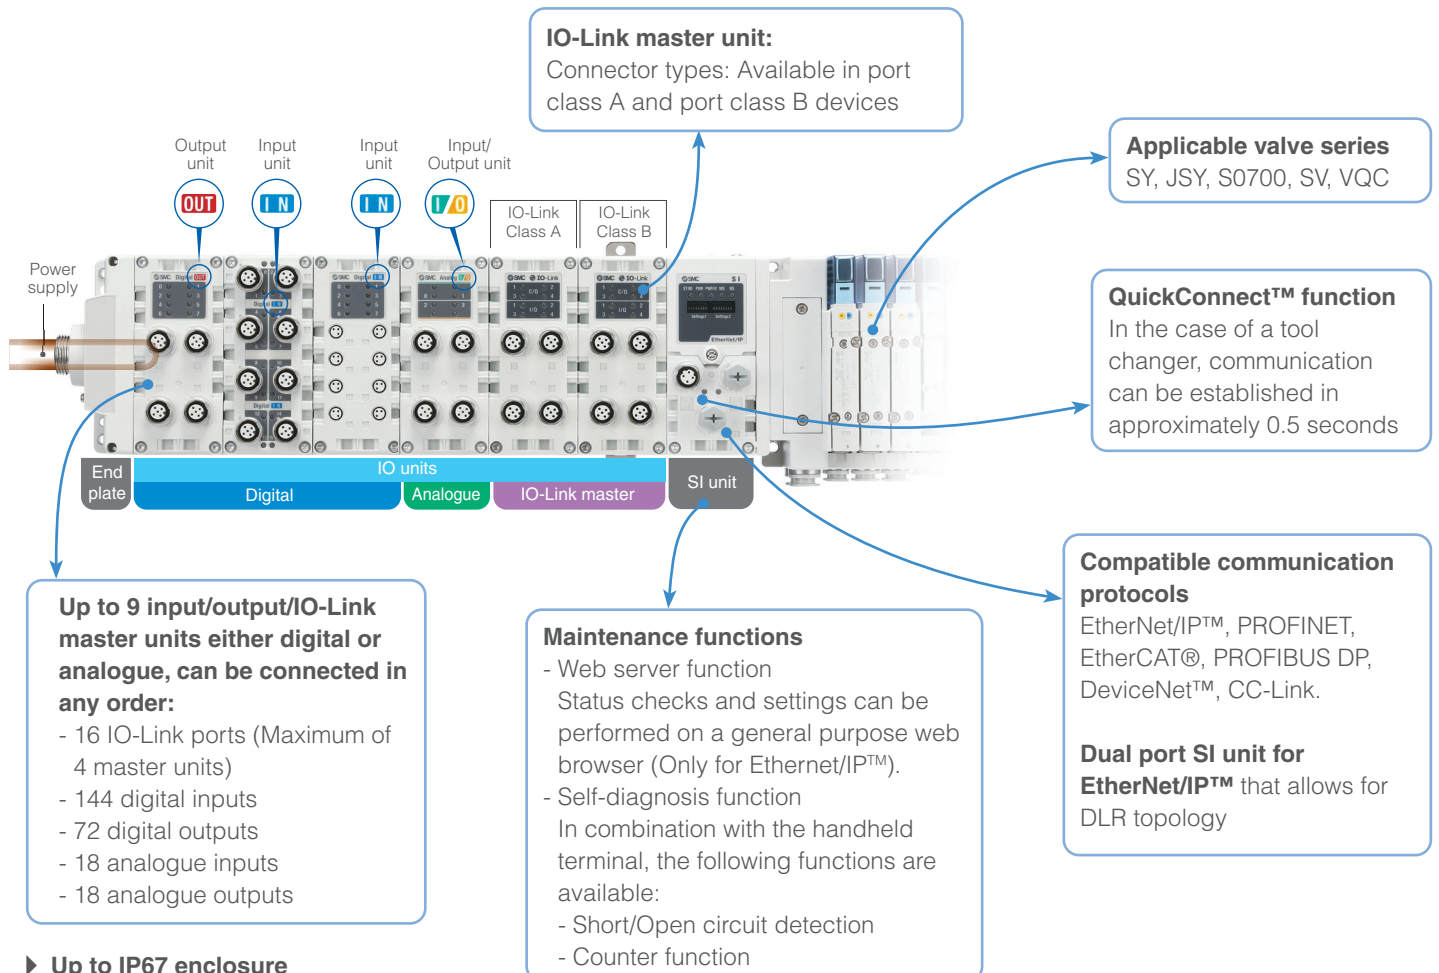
IO-Link master unit:
Connector types: Available in port class A and port class B devices

Output unit

Input unit

Input unit

Input/ Output unit

OUT

I N

I N

I/O

IO-Link Class A

IO-Link Class B

Applicable valve series
SY, JSY, S0700, SV, VQC

Power supply

QuickConnect™ function
In the case of a tool changer, communication can be established in approximately 0.5 seconds

End plate

IO units

Digital

Analogue

IO-Link master

SI unit

Compatible communication protocols
EtherNet/IP™, PROFINET, EtherCAT®, PROFIBUS DP, DeviceNet™, CC-Link.

Dual port SI unit for EtherNet/IP™ that allows for DLR topology

Up to 9 input/output/IO-Link master units either digital or analogue, can be connected in any order:
- 16 IO-Link ports (Maximum of 4 master units)
- 144 digital inputs
- 72 digital outputs
- 18 analogue inputs
- 18 analogue outputs

Maintenance functions
- Web server function
Status checks and settings can be performed on a general purpose web browser (Only for Ethernet/IP™).
- Self-diagnosis function
In combination with the handheld terminal, the following functions are available:
- Short/Open circuit detection
- Counter function

Up to IP67 enclosure